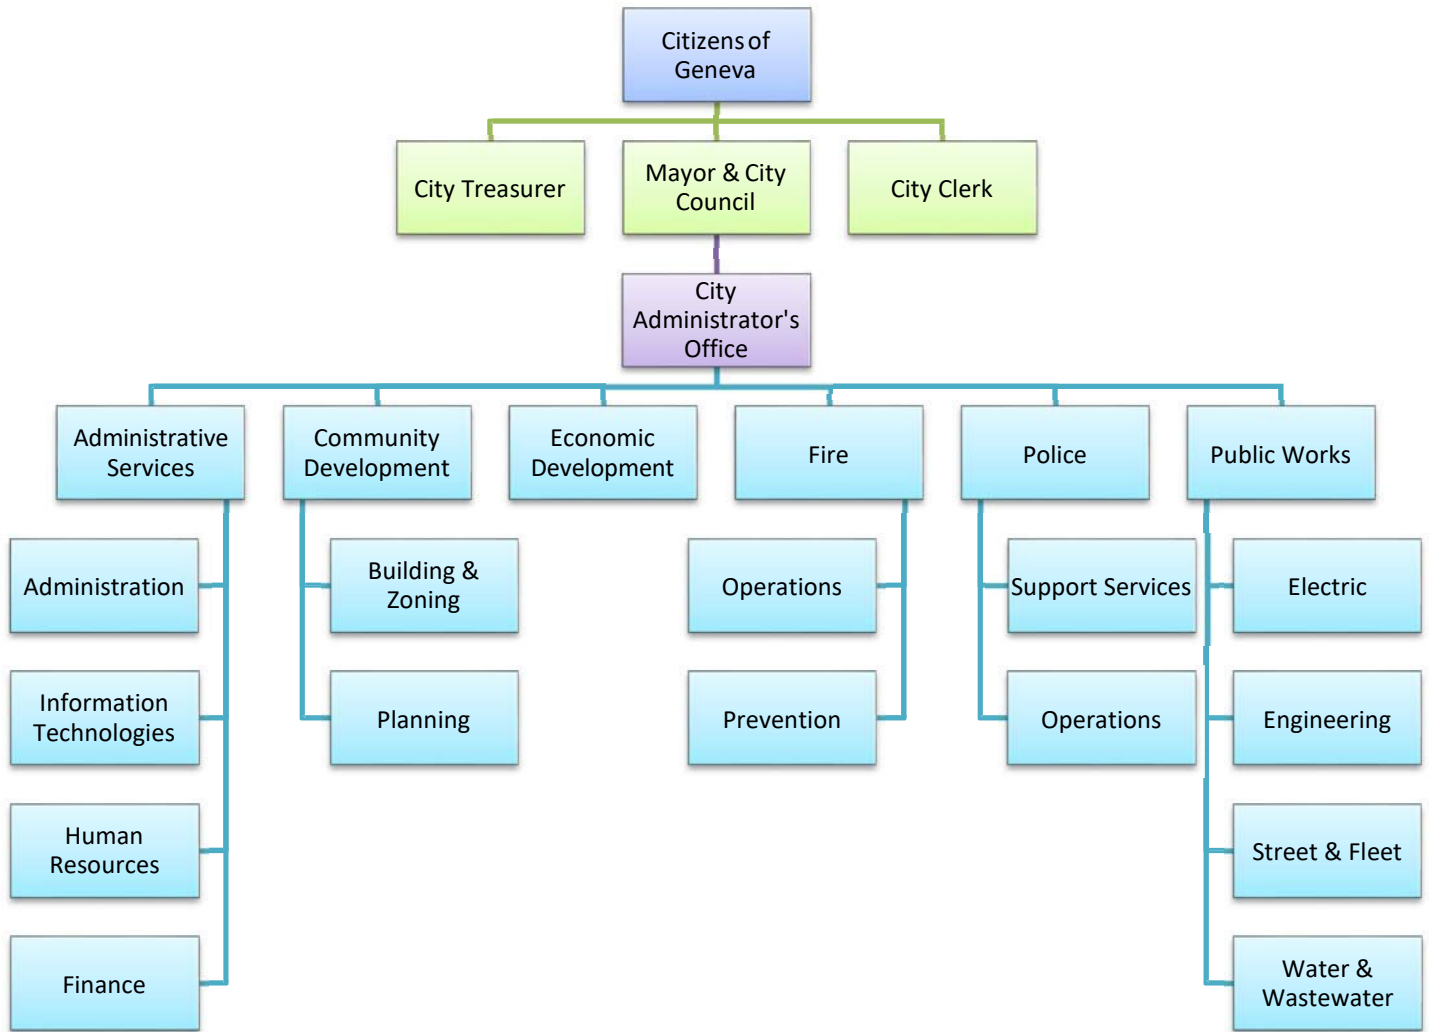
Citizens of Geneva

City Treasurer

Mayor & City Council

City Clerk

City Administrator's Office

Administrative Services

Community Development

Economic Development

Fire

Police

Public Works

Administration

Information Technologies

Human Resources

Finance

Building & Zoning

Planning

Operations

Prevention

Support Services

Operations

Electric

Engineering

Street & Fleet

Water & Wastewater